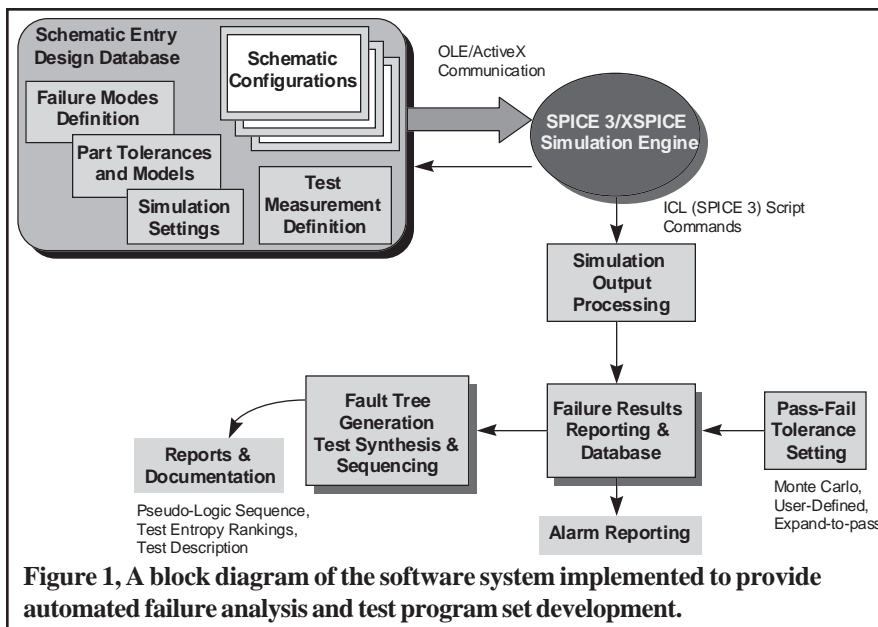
Schematic Entry Design Database

Schematic Configurations

Failure Modes Definition

Part Tolerances and Models

Simulation Settings

Test Measurement Definition

OLE/ActiveX Communication

SPICE 3/XSPICE Simulation Engine

ICL (SPICE 3) Script Commands

Simulation Output Processing

Fault Tree Generation Test Synthesis & Sequencing

Failure Results Reporting & Database

Pass-Fail Tolerance Setting

Reports & Documentation

Pseudo-Logic Sequence, Test Entropy Rankings, Test Description

Alarm Reporting

Monte Carlo, User-Defined, Expand-to-pass

Figure 1, A block diagram of the software system implemented to provide automated failure analysis and test program set development.